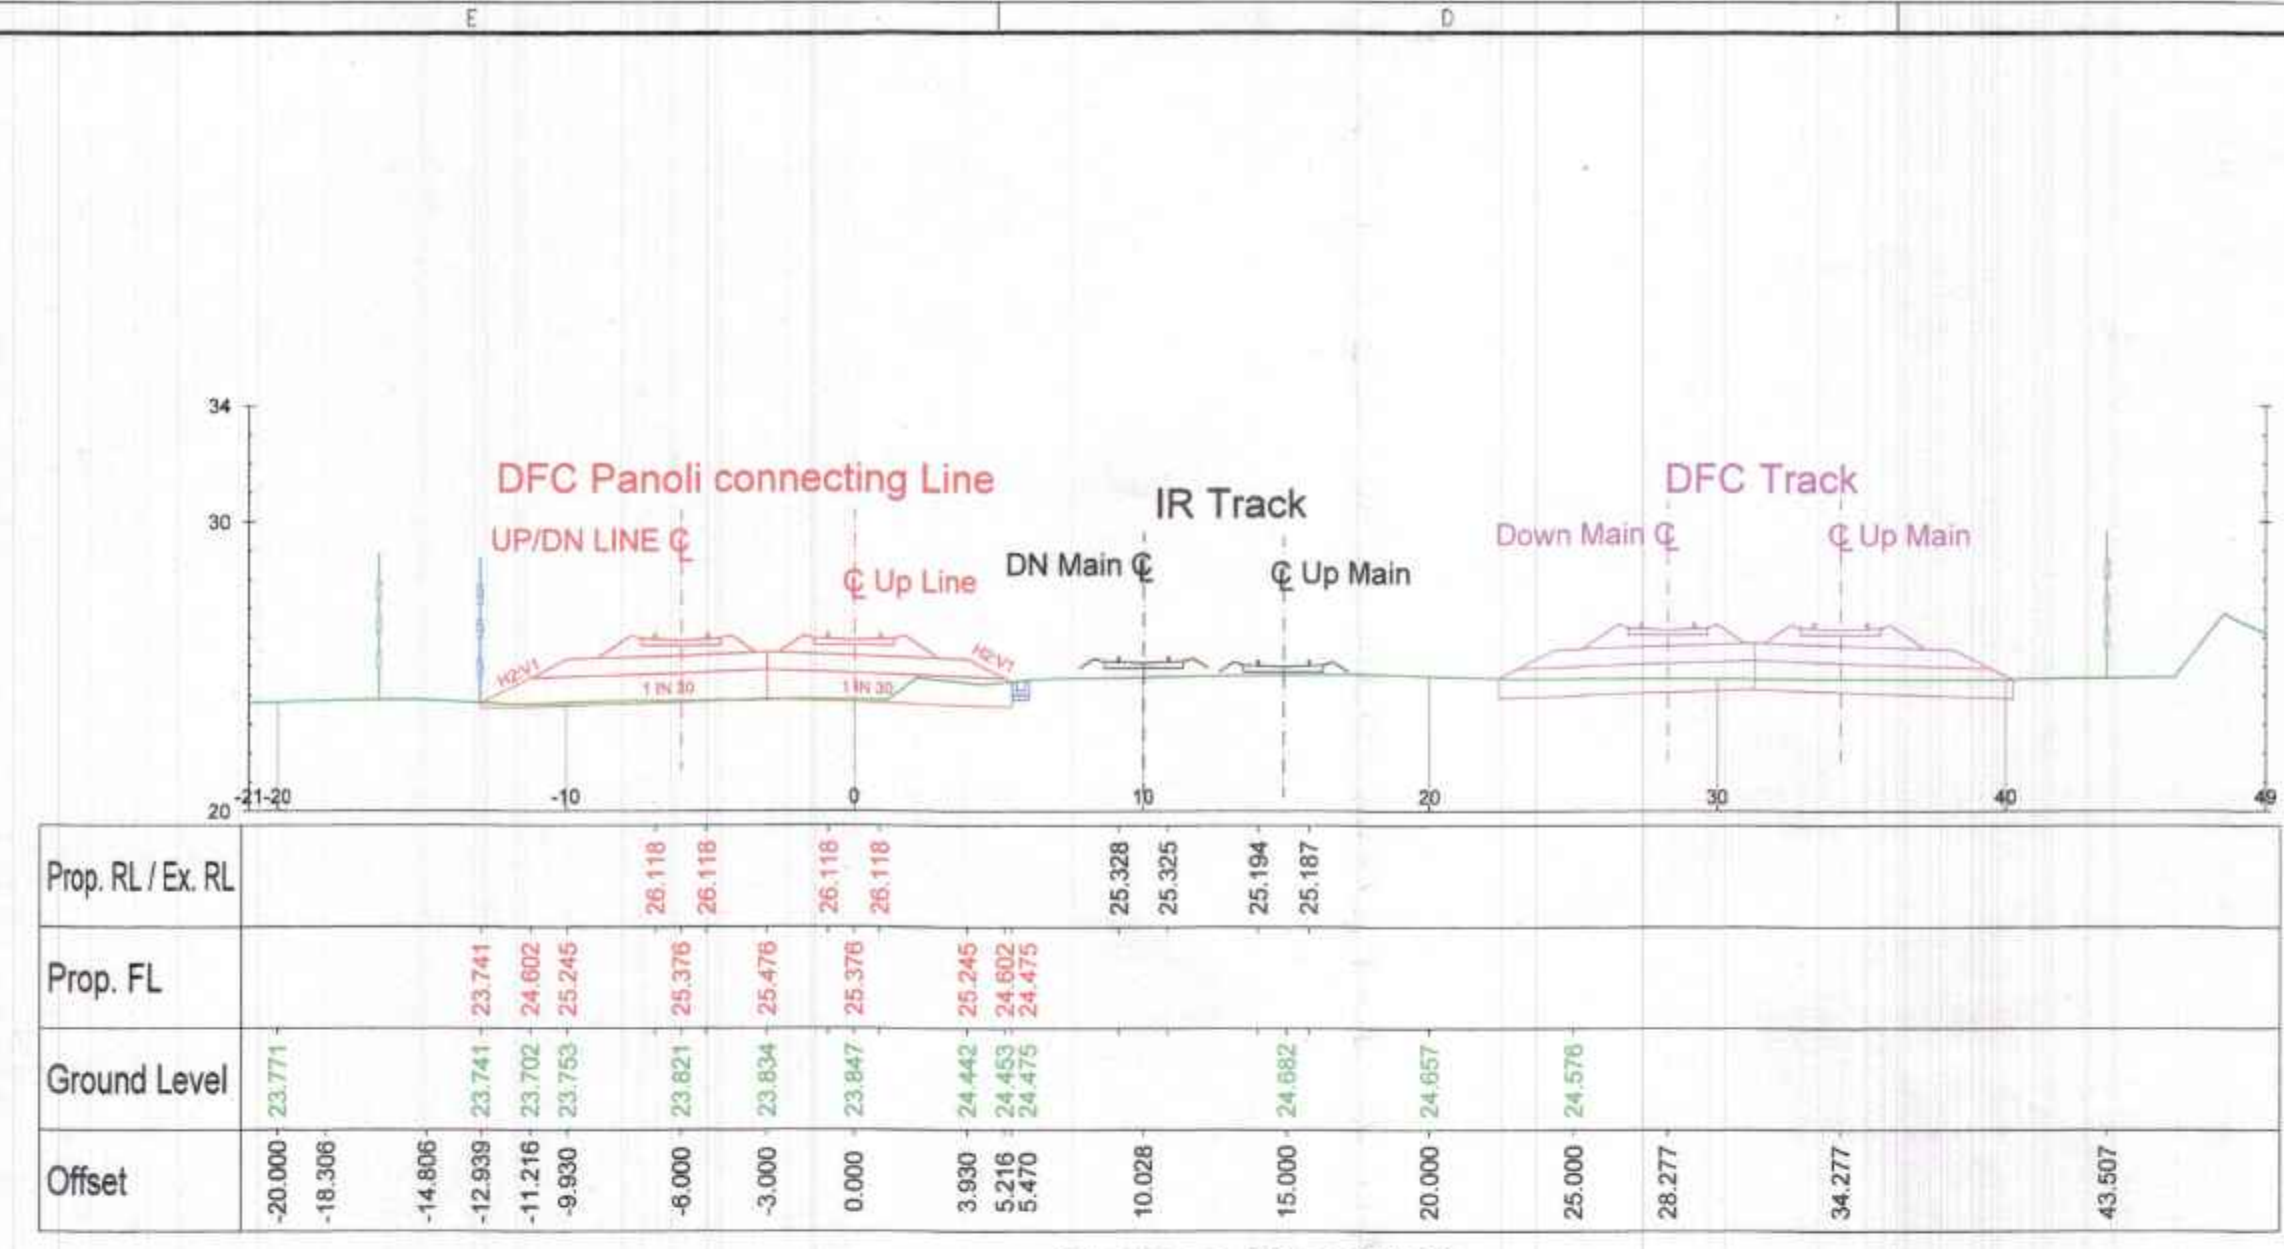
E

D

34

30

20

DFC Panoli connecting Line

UP/DN LINE ℄

℄ Up Line

H2:V1

H2:V1

1 IN 30

1 IN 30

IR Track

DN Main ℄

℄ Up Main

DFC Track

Down Main ℄

℄ Up Main

-21 -20

-10

0

10

20

30

40

49

| Prop. RL / Ex. RL | 26.118 | 26.118 | 26.118 | 26.118 | 25.328 | 25.325 | 25.194 | 25.187 |
|---|---|---|---|---|---|---|---|---|

| Prop. FL | 23.741 | 24.602 | 25.245 | 25.376 | 25.476 | 25.376 | 25.245 | 24.602 | 24.475 |
|---|---|---|---|---|---|---|---|---|---|

| Ground Level | 23.771 | 23.741 | 23.702 | 23.753 | 23.821 | 23.834 | 23.847 | 24.442 | 24.453 | 24.475 | 24.682 | 24.657 | 24.576 |
|---|---|---|---|---|---|---|---|---|---|---|---|---|---|

| Offset | -20.000 | -18.306 | -14.806 | -12.939 | -11.216 | -9.930 | -6.000 | -3.000 | 0.000 | 3.930 | 5.216 | 5.470 | 10.028 | 15.000 | 20.000 | 25.000 | 28.277 | 34.277 | 43.507 |
|---|---|---|---|---|---|---|---|---|---|---|---|---|---|---|---|---|---|---|---|